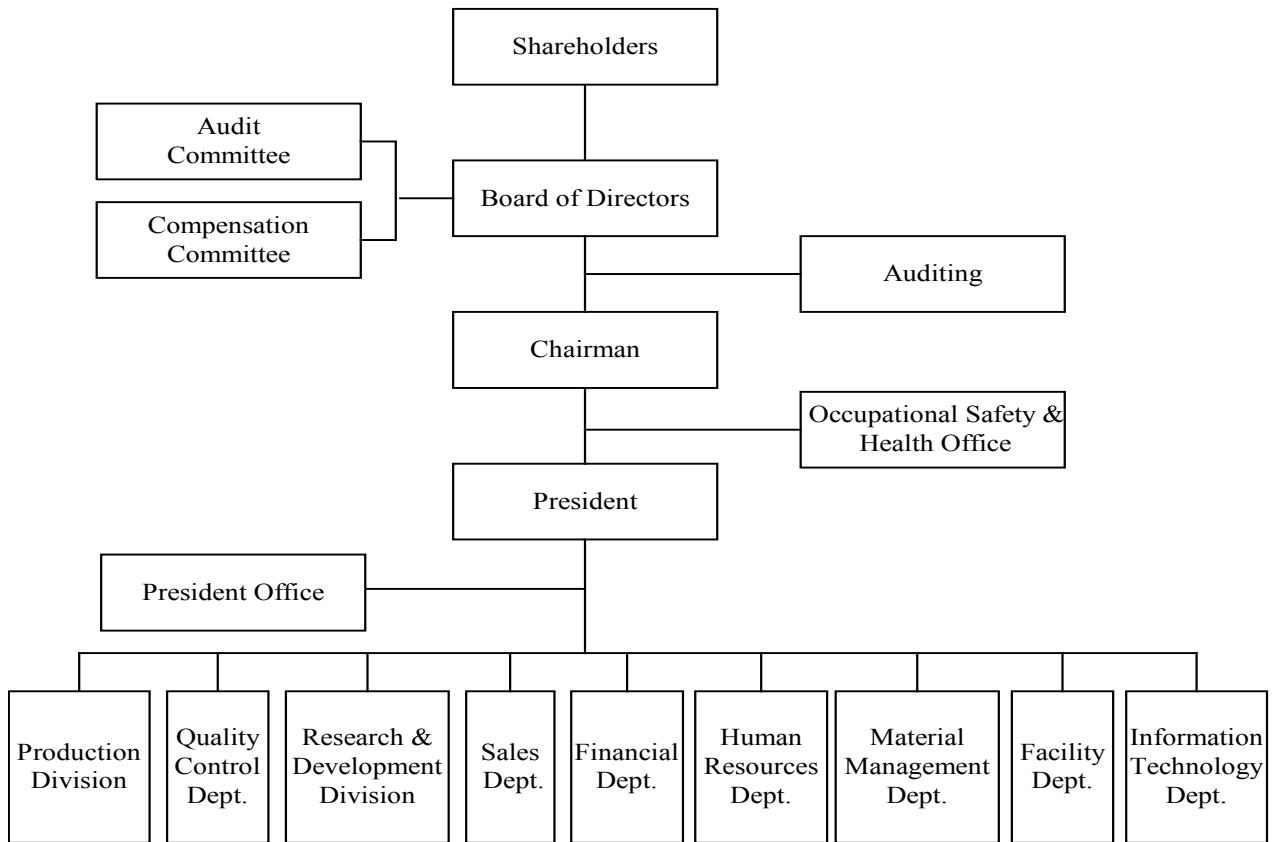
Shareholders

Audit Committee

Compensation Committee

Board of Directors

Auditing

Chairman

Occupational Safety & Health Office

President

President Office

Production Division

Quality Control Dept.

Research & Development Division

Sales Dept.

Financial Dept.

Human Resources Dept.

Material Management Dept.

Facility Dept.

Information Technology Dept.